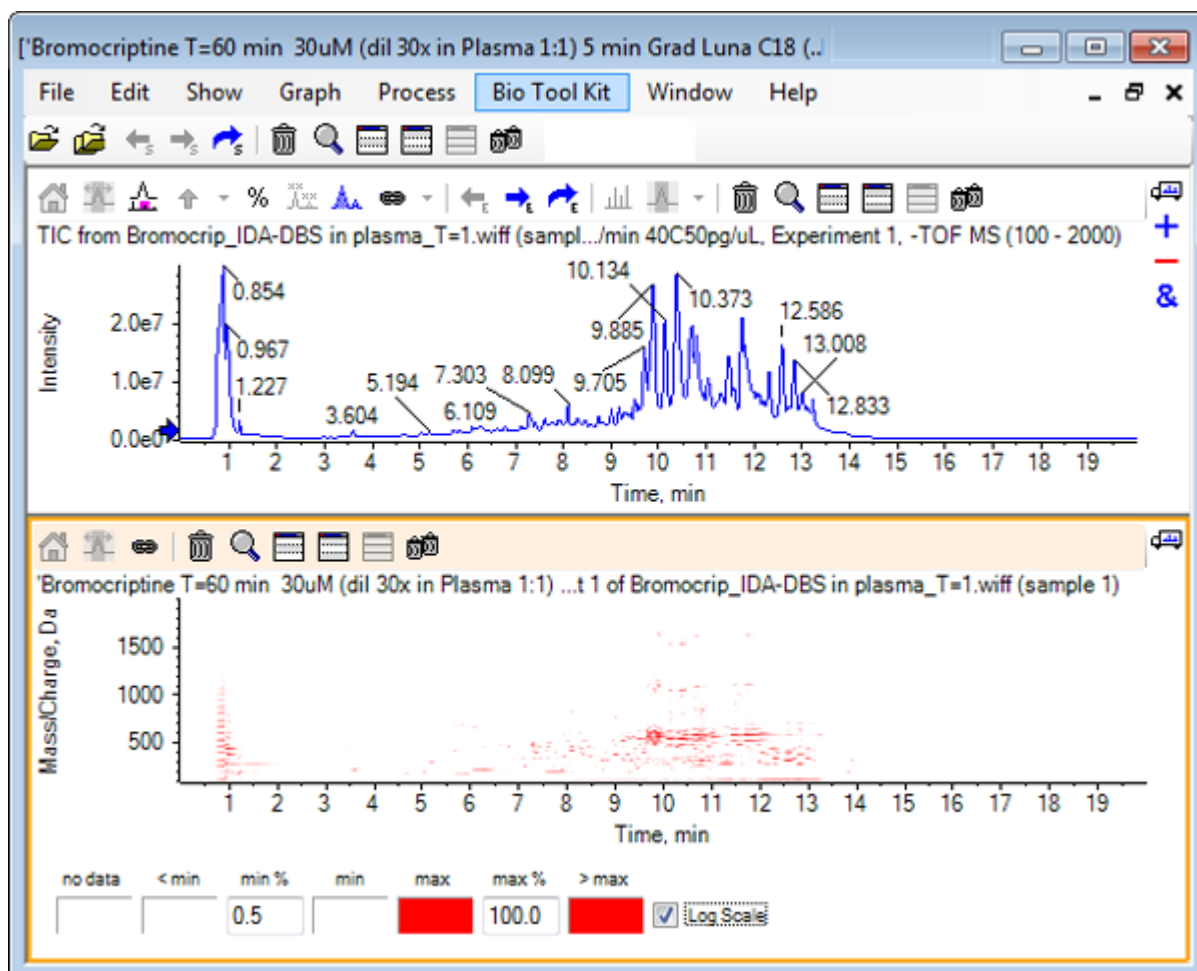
['Bromocriptine T=60 min 30uM (dil 30x in Plasma 1:1) 5 min Grad Luna C18 (..

File Edit Show Graph Process Bio Tool Kit Window Help

TIC from Bromocrip_IDA-DBS in plasma_T=1.wiff (sampl.../min 40C50pg/uL, Experiment 1, -TOF MS (100 - 2000)

Intensity

2.0e7
1.0e7
0.0e0

0.854
0.967
1.227
3.604
5.194
6.109
7.303
8.099
9.705
9.885
10.134
10.373
12.586
13.008
12.833

1 2 3 4 5 6 7 8 9 10 11 12 13 14 15 16 17 18 19
Time, min

'Bromocriptine T=60 min 30uM (dil 30x in Plasma 1:1) ...t 1 of Bromocrip_IDA-DBS in plasma_T=1.wiff (sample 1)

Mass/Charge, Da

1500
1000
500

1 2 3 4 5 6 7 8 9 10 11 12 13 14 15 16 17 18 19
Time, min

no data < min min % min max max % > max

0.5 100.0 Log Scale